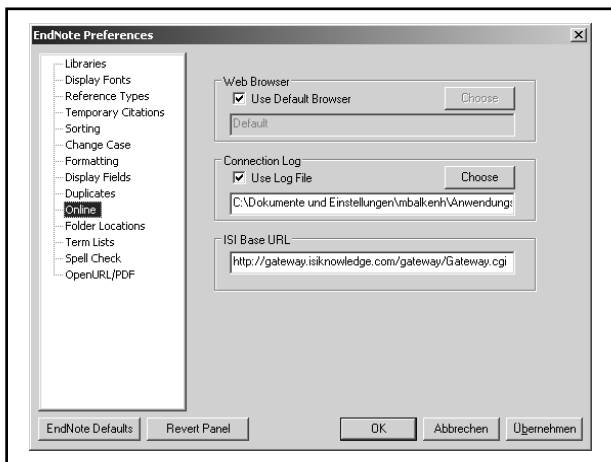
EndNote Preferences

Libraries
Display Fonts
Reference Types
Temporary Citations
Sorting
Change Case
Formatting
Display Fields
Duplicates
Online
Folder Locations
Term Lists
Spell Check
OpenURL/PDF

Web Browser
Use Default Browser
Choose
Default

Connection Log
Use Log File
Choose
C:\Dokumente und Einstellungen\mbalkenh\Anwendungs

ISI Base URL
http://gateway.isiknowledge.com/gateway/Gateway.cgi

EndNote Defaults
Revert Panel
OK
Abbrechen
Übernehmen